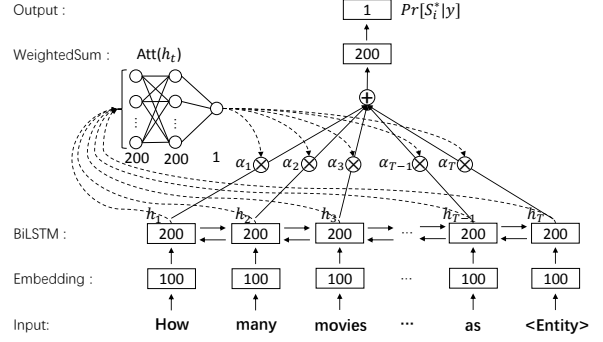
Output :

1 $Pr[S_i^*|y]$

WeightedSum : Att($h_t$)

200

⋮ ⋮

200 200 1

$\alpha_1$ $\alpha_2$ $\alpha_3$ $\alpha_{T-1}$ $\alpha_T$

$h_1$ $h_2$ $h_3$ $h_{T-1}$ $h_T$

BiLSTM : 200 200 200 ··· 200 200

Embedding : 100 100 100 ··· 100 100

Input: How many movies ··· as <Entity>